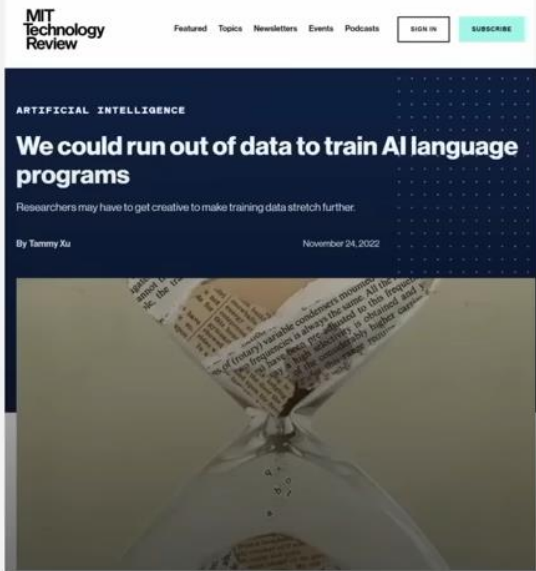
MIT Technology Review

Featured Topics Newsletters Events Podcasts SIGN IN SUBSCRIBE

ARTIFICIAL INTELLIGENCE

We could run out of data to train AI language programs

Researchers may have to get creative to make training data stretch further.

By Tammy Xu

November 24, 2022